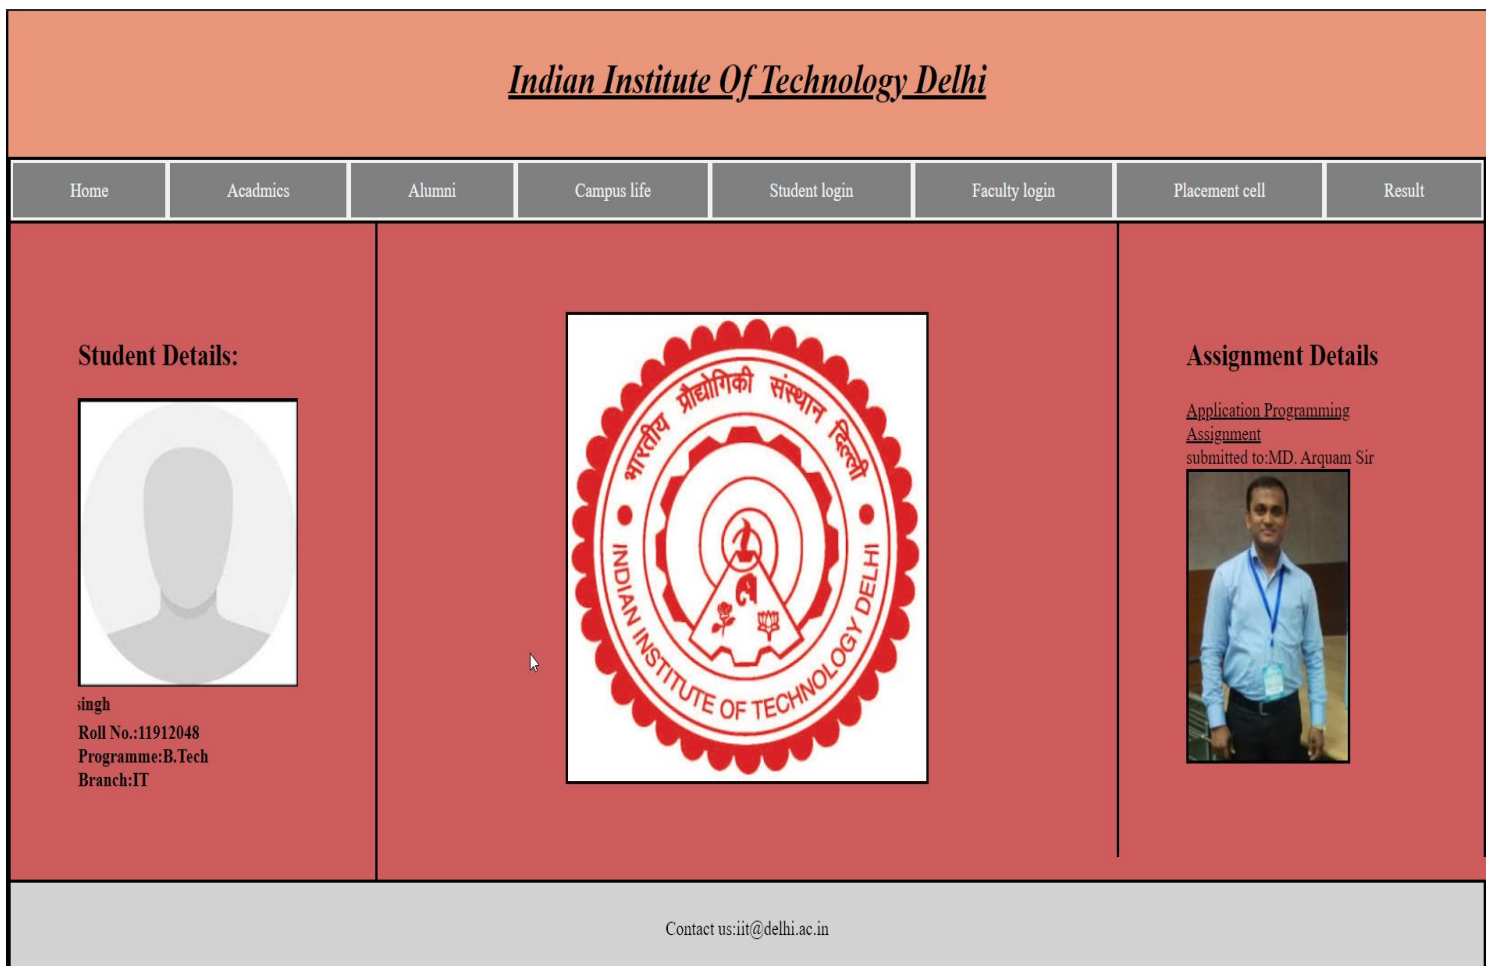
Indian Institute Of Technology Delhi

| Home | Acadmics | Alumni | Campus life | Student login | Faculty login | Placement cell | Result |
|---|---|---|---|---|---|---|---|

Student Details:

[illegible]ingh
Roll No.:11912048
Programme:B.Tech
Branch:IT

भारतीय प्रौद्योगिकी संस्थान दिल्ली
INDIAN INSTITUTE OF TECHNOLOGY DELHI

Assignment Details

Application Programming Assignment
submitted to:MD. Arquam Sir

Contact us:iit@delhi.ac.in